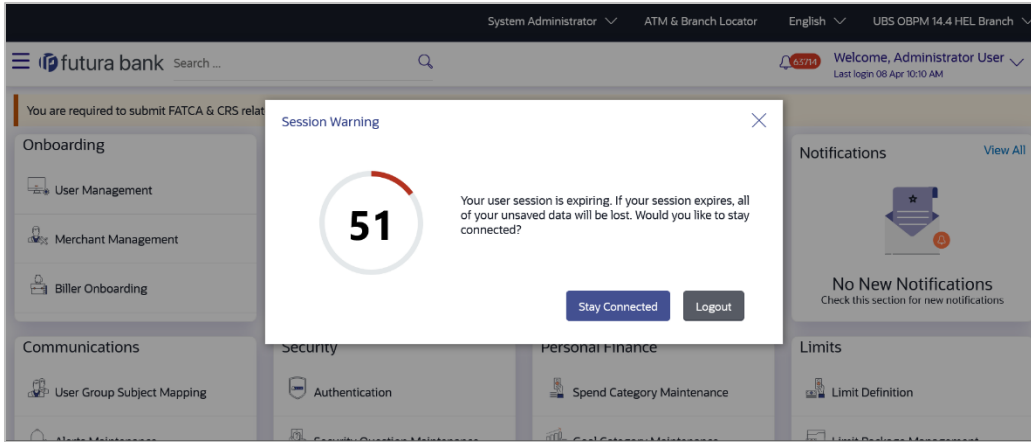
System Administrator ATM & Branch Locator English UBS OBPM 14.4 HEL Branch

futura bank Search ...

63714 Welcome, Administrator User
Last login 08 Apr 10:10 AM

You are required to submit FATCA & CRS relat

Onboarding

User Management

Merchant Management

Biller Onboarding

Session Warning

51

Your user session is expiring. If your session expires, all of your unsaved data will be lost. Would you like to stay connected?

Stay Connected Logout

Notifications View All

No New Notifications
Check this section for new notifications

Communications

User Group Subject Mapping

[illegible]

Security

Authentication

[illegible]

Personal Finance

Spend Category Maintenance

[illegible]

Limits

Limit Definition

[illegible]